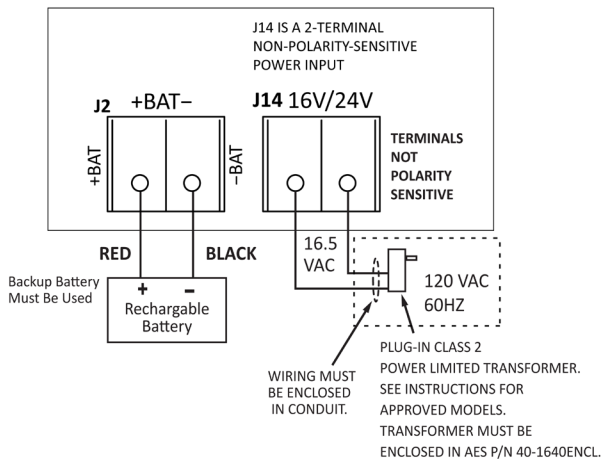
J14 IS A 2-TERMINAL NON-POLARITY-SENSITIVE POWER INPUT

J2 +BAT–

+BAT

–BAT

J14 16V/24V

TERMINALS NOT POLARITY SENSITIVE

RED

BLACK

Backup Battery Must Be Used

+

–

Rechargable Battery

16.5 VAC

120 VAC 60HZ

WIRING MUST BE ENCLOSED IN CONDUIT.

PLUG-IN CLASS 2 POWER LIMITED TRANSFORMER. SEE INSTRUCTIONS FOR APPROVED MODELS. TRANSFORMER MUST BE ENCLOSED IN AES P/N 40-1640ENCL.